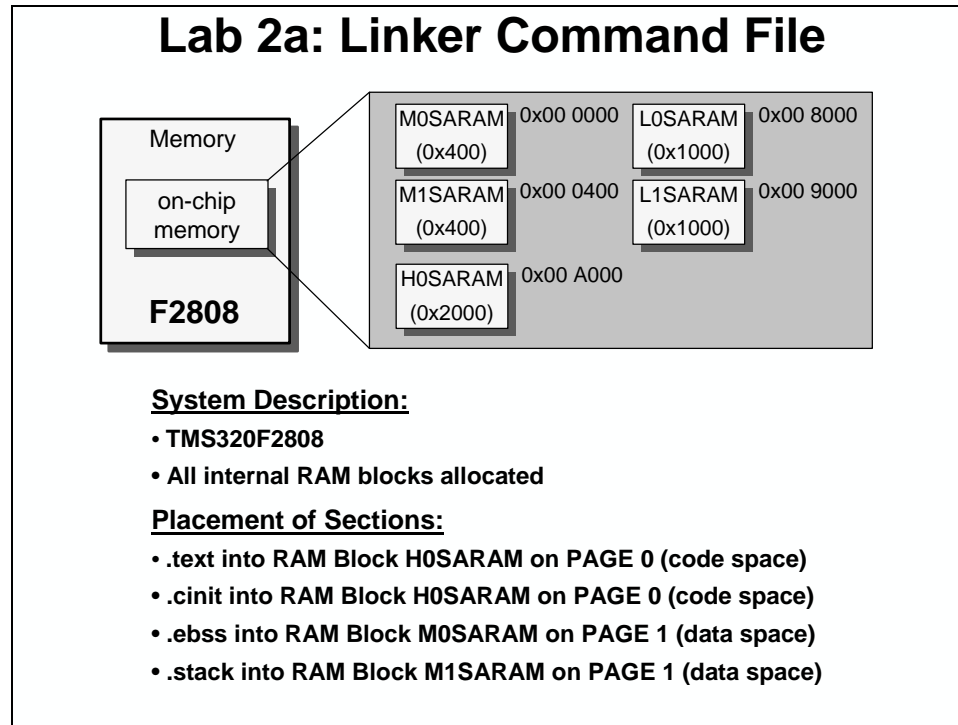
Lab 2a: Linker Command File

Memory

on-chip memory

F2808

M0SARAM (0x400) 0x00 0000

L0SARAM (0x1000) 0x00 8000

M1SARAM (0x400) 0x00 0400

L1SARAM (0x1000) 0x00 9000

H0SARAM (0x2000) 0x00 A000

System Description:

• TMS320F2808

• All internal RAM blocks allocated

Placement of Sections:

• .text into RAM Block H0SARAM on PAGE 0 (code space)

• .cinit into RAM Block H0SARAM on PAGE 0 (code space)

• .ebss into RAM Block M0SARAM on PAGE 1 (data space)

• .stack into RAM Block M1SARAM on PAGE 1 (data space)